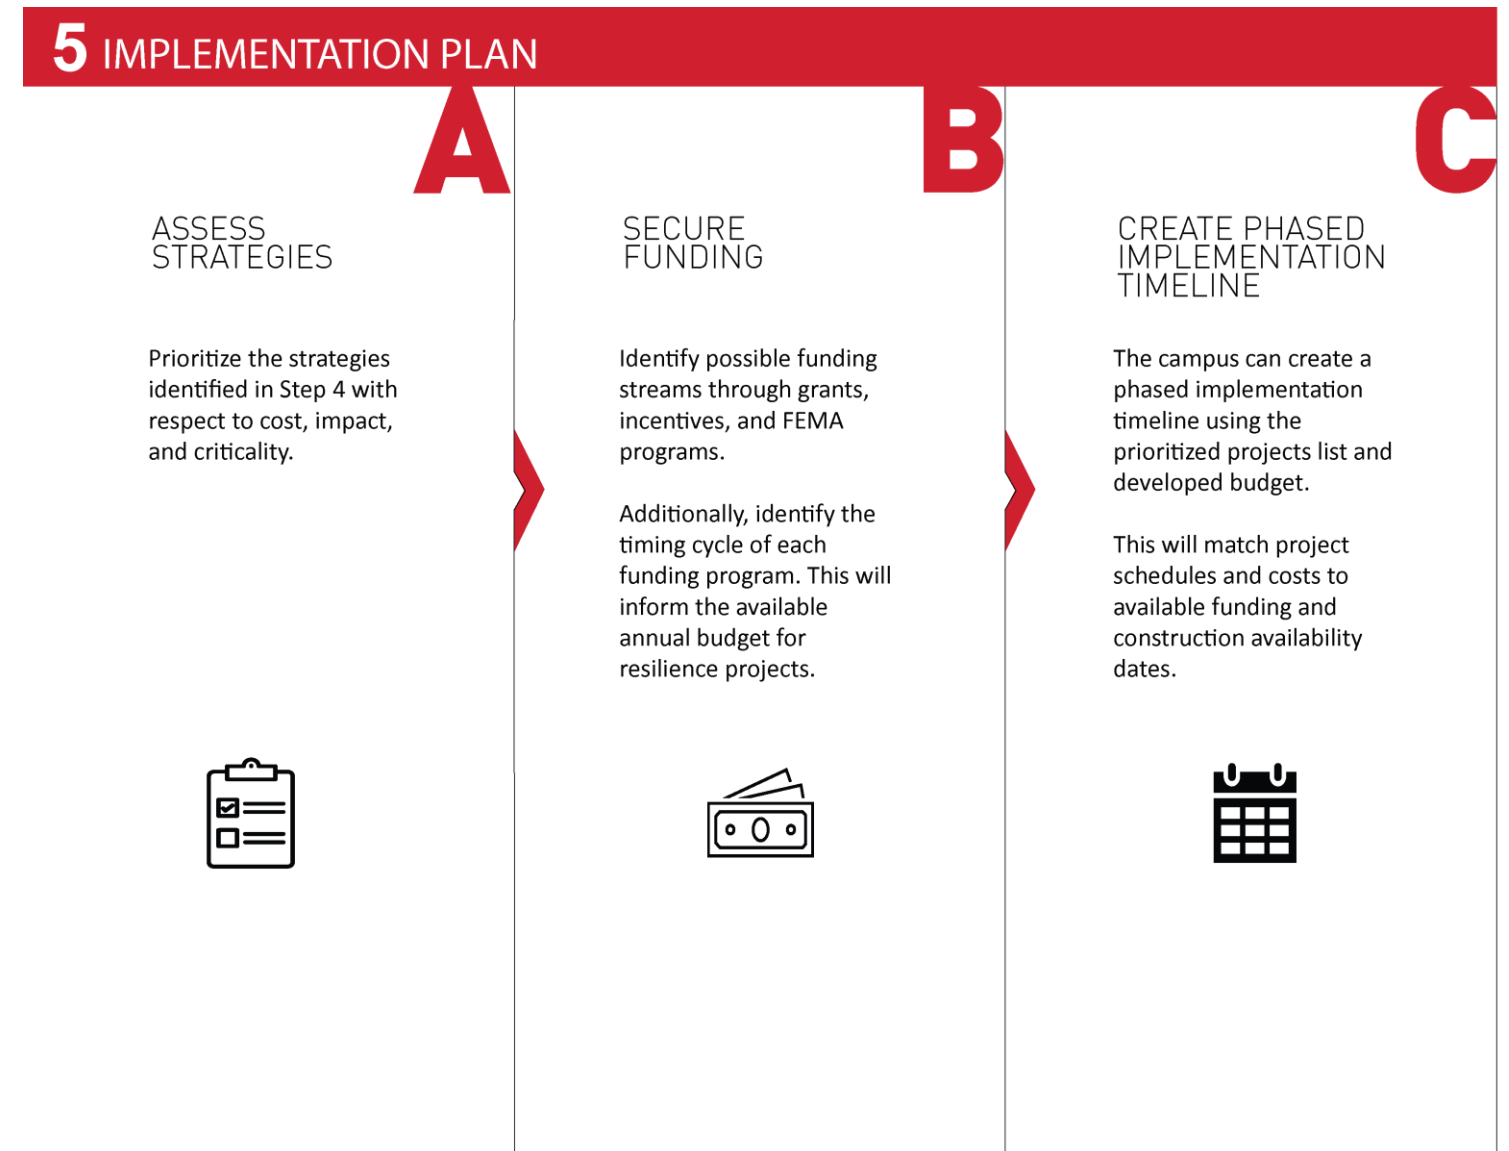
5 IMPLEMENTATION PLAN

A

ASSESS STRATEGIES

Prioritize the strategies identified in Step 4 with respect to cost, impact, and criticality.

B

SECURE FUNDING

Identify possible funding streams through grants, incentives, and FEMA programs.

Additionally, identify the timing cycle of each funding program. This will inform the available annual budget for resilience projects.

C

CREATE PHASED IMPLEMENTATION TIMELINE

The campus can create a phased implementation timeline using the prioritized projects list and developed budget.

This will match project schedules and costs to available funding and construction availability dates.